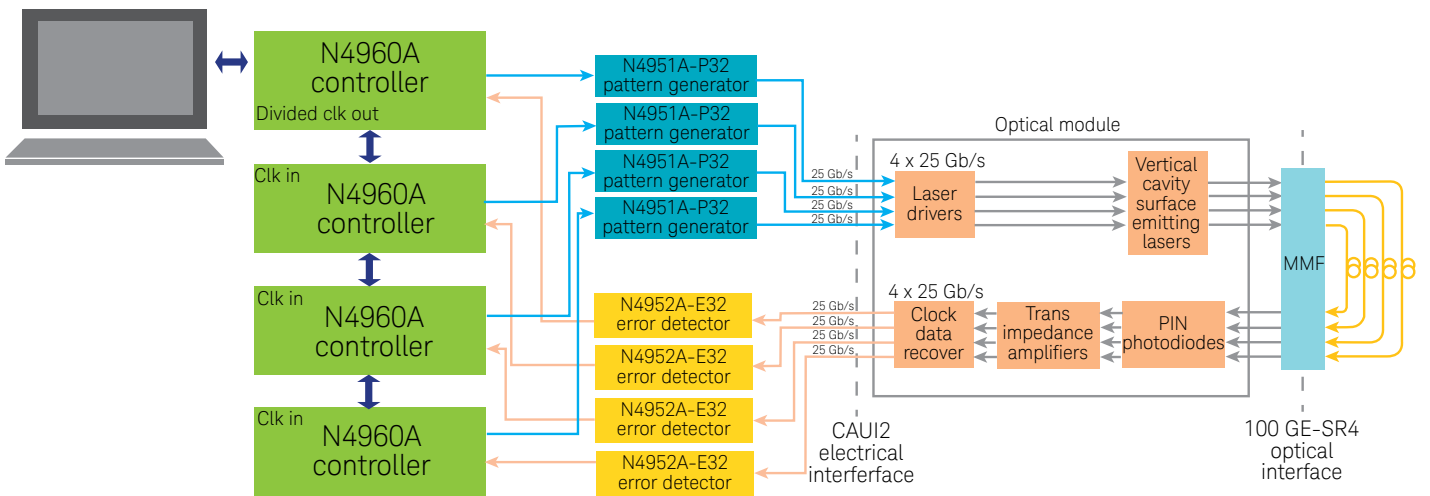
N4960A controller
Divided clk out

Clk in
N4960A controller

Clk in
N4960A controller

Clk in
N4960A controller

N4951A-P32 pattern generator
N4951A-P32 pattern generator
N4951A-P32 pattern generator
N4951A-P32 pattern generator

N4952A-E32 error detector
N4952A-E32 error detector
N4952A-E32 error detector
N4952A-E32 error detector

25 Gb/s
25 Gb/s
25 Gb/s
25 Gb/s

25 Gb/s
25 Gb/s
25 Gb/s
25 Gb/s

Optical module
4 x 25 Gb/s
Laser drivers
Vertical cavity surface emitting lasers
4 x 25 Gb/s
Clock data recover
Trans impedance amplifiers
PIN photodiodes
MMF

CAUI2 electrical interferface

100 GE-SR4 optical interface